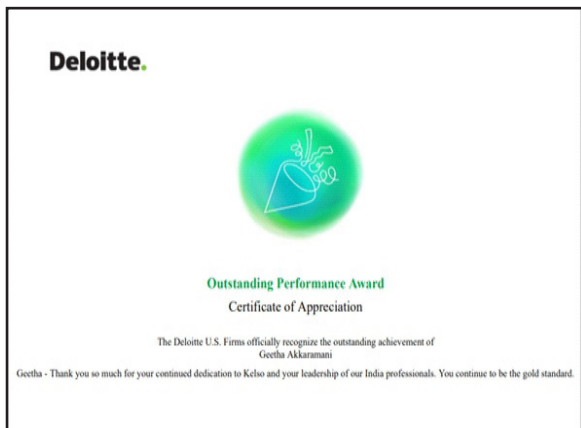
Deloitte.

Outstanding Performance Award

Certificate of Appreciation

The Deloitte U.S. Firms officially recognize the outstanding achievement of Geetha Akkaramani

Geetha - Thank you so much for your continued dedication to Kelso and your leadership of our India professionals. You continue to be the gold standard.